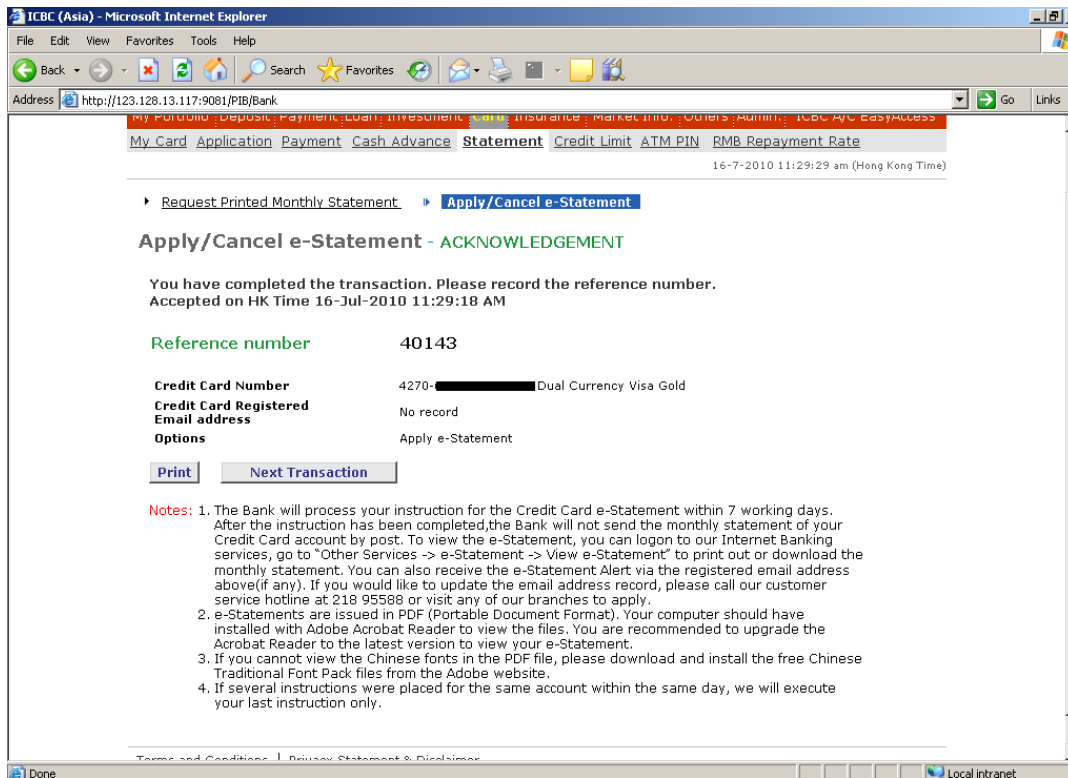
ICBC (Asia) - Microsoft Internet Explorer

File Edit View Favorites Tools Help

Back Search Favorites

Address http://123.128.13.117:9081/PIB/Bank Go Links

My Portfolio Deposit Payment Loan Investment Card Insurance Market Info. Others Admin. ICBC A/C EasyAccess

My Card Application Payment Cash Advance Statement Credit Limit ATM PIN RMB Repayment Rate

16-7-2010 11:29:29 am (Hong Kong Time)

Request Printed Monthly Statement Apply/Cancel e-Statement

Apply/Cancel e-Statement - ACKNOWLEDGEMENT

You have completed the transaction. Please record the reference number.
Accepted on HK Time 16-Jul-2010 11:29:18 AM

| Reference number | 40143 |
|---|---|
| Credit Card Number | 4270-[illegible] Dual Currency Visa Gold |
| Credit Card Registered Email address | No record |
| Options | Apply e-Statement |

Print Next Transaction

Notes: 1. The Bank will process your instruction for the Credit Card e-Statement within 7 working days. After the instruction has been completed,the Bank will not send the monthly statement of your Credit Card account by post. To view the e-Statement, you can logon to our Internet Banking services, go to "Other Services -> e-Statement -> View e-Statement" to print out or download the monthly statement. You can also receive the e-Statement Alert via the registered email address above(if any). If you would like to update the email address record, please call our customer service hotline at 218 95588 or visit any of our branches to apply.
2. e-Statements are issued in PDF (Portable Document Format). Your computer should have installed with Adobe Acrobat Reader to view the files. You are recommended to upgrade the Acrobat Reader to the latest version to view your e-Statement.
3. If you cannot view the Chinese fonts in the PDF file, please download and install the free Chinese Traditional Font Pack files from the Adobe website.
4. If several instructions were placed for the same account within the same day, we will execute your last instruction only.

Terms and Conditions | Privacy Statement & Disclaimer

Done Local intranet